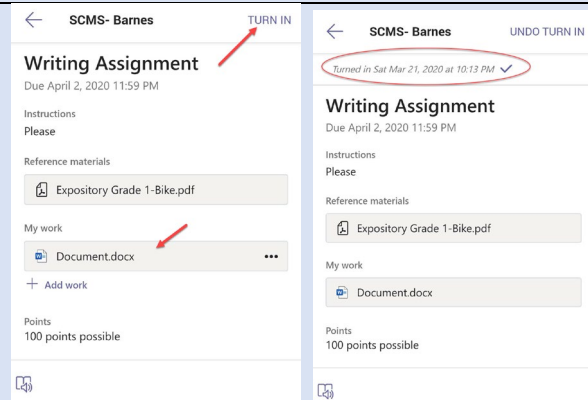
SCMS- Barnes
TURN IN

Writing Assignment
Due April 2, 2020 11:59 PM

Instructions
Please

Reference materials
Expository Grade 1-Bike.pdf

My work
Document.docx •••
+ Add work

Points
100 points possible

SCMS- Barnes
UNDO TURN IN

Turned in Sat Mar 21, 2020 at 10:13 PM ✓

Writing Assignment
Due April 2, 2020 11:59 PM

Instructions
Please

Reference materials
Expository Grade 1-Bike.pdf

My work
Document.docx

Points
100 points possible